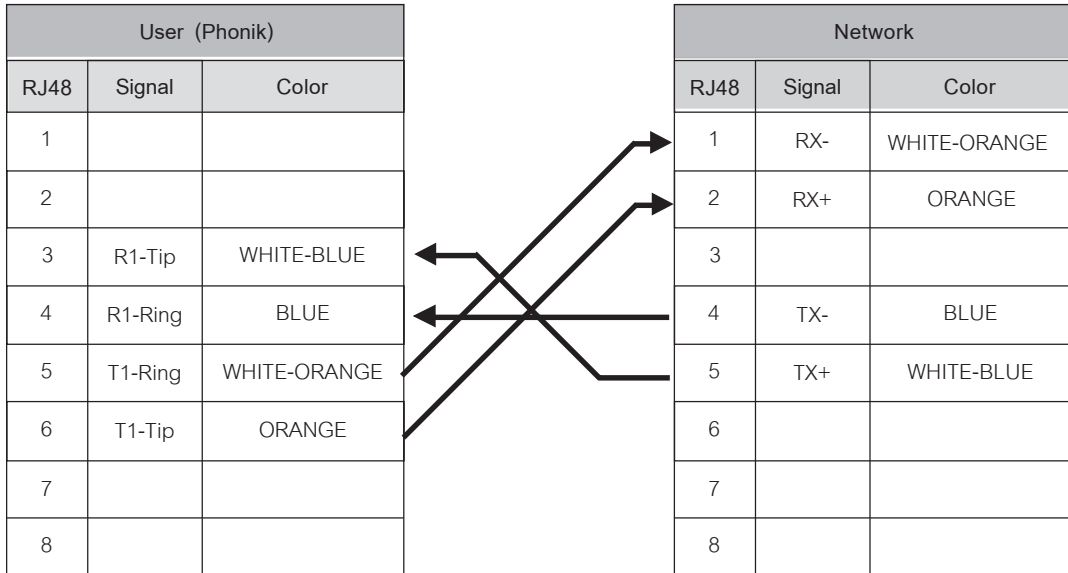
| User (Phonik) | | |
|---|---|---|
| RJ48 | Signal | Color |
| 1 | | |
| 2 | | |
| 3 | R1-Tip | WHITE-BLUE |
| 4 | R1-Ring | BLUE |
| 5 | T1-Ring | WHITE-ORANGE |
| 6 | T1-Tip | ORANGE |
| 7 | | |
| 8 | | |

| Network | | |
|---|---|---|
| RJ48 | Signal | Color |
| 1 | RX- | WHITE-ORANGE |
| 2 | RX+ | ORANGE |
| 3 | | |
| 4 | TX- | BLUE |
| 5 | TX+ | WHITE-BLUE |
| 6 | | |
| 7 | | |
| 8 | | |